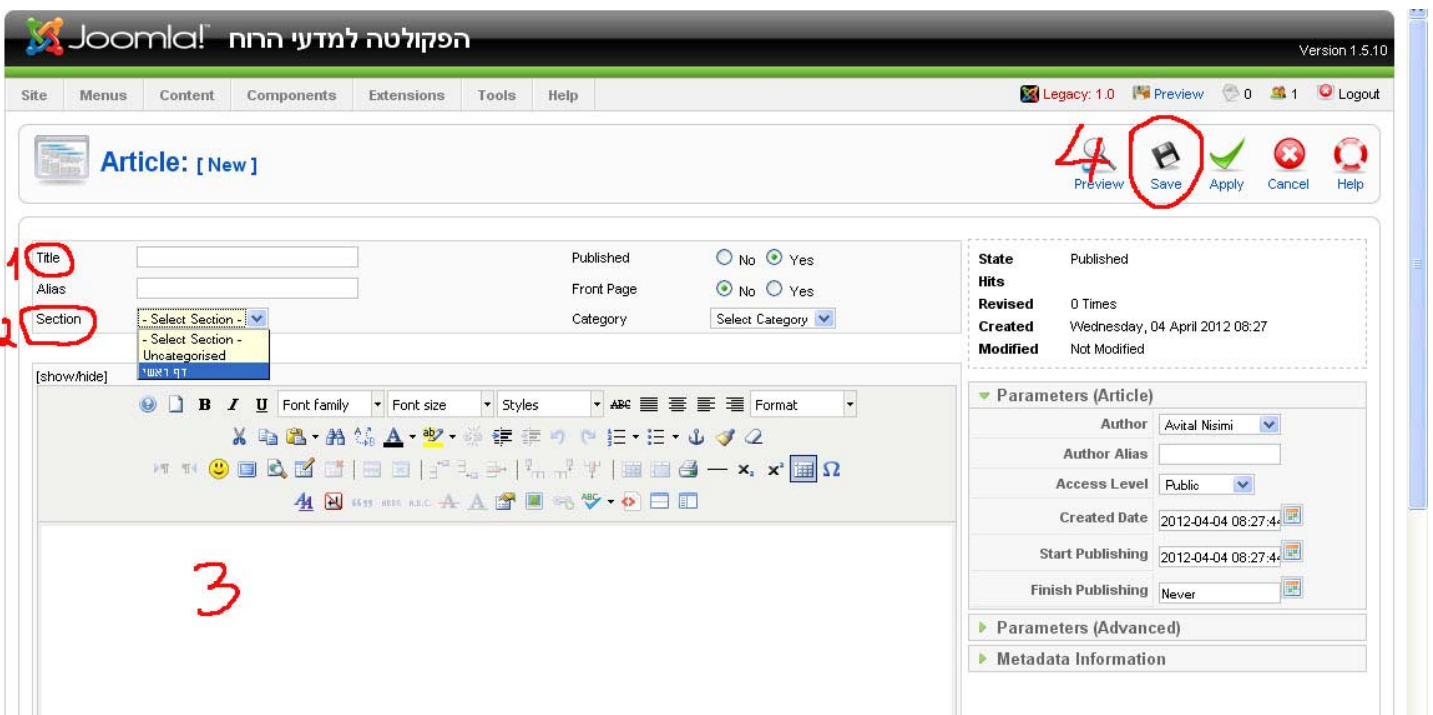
Joomla! הפקולטה למדעי הרוח

Version 1.5.10

Site Menus Content Components Extensions Tools Help

Legacy: 1.0 Preview 0 1 Logout

Article: [New]

4

Preview Save Apply Cancel Help

1 Title

Alias

2 Section - Select Section -

- Select Section -
Uncategorised
דף ראשי

Published No Yes

Front Page No Yes

Category Select Category

[show/hide]

Font family Font size Styles Format

3

| | |
|---|---|
| State | Published |
| Hits | |
| Revised | 0 Times |
| Created | Wednesday, 04 April 2012 08:27 |
| Modified | Not Modified |

Parameters (Article)

Author Avital Nisimi

Author Alias

Access Level Public

Created Date 2012-04-04 08:27:4

Start Publishing 2012-04-04 08:27:4

Finish Publishing Never

Parameters (Advanced)

Metadata Information